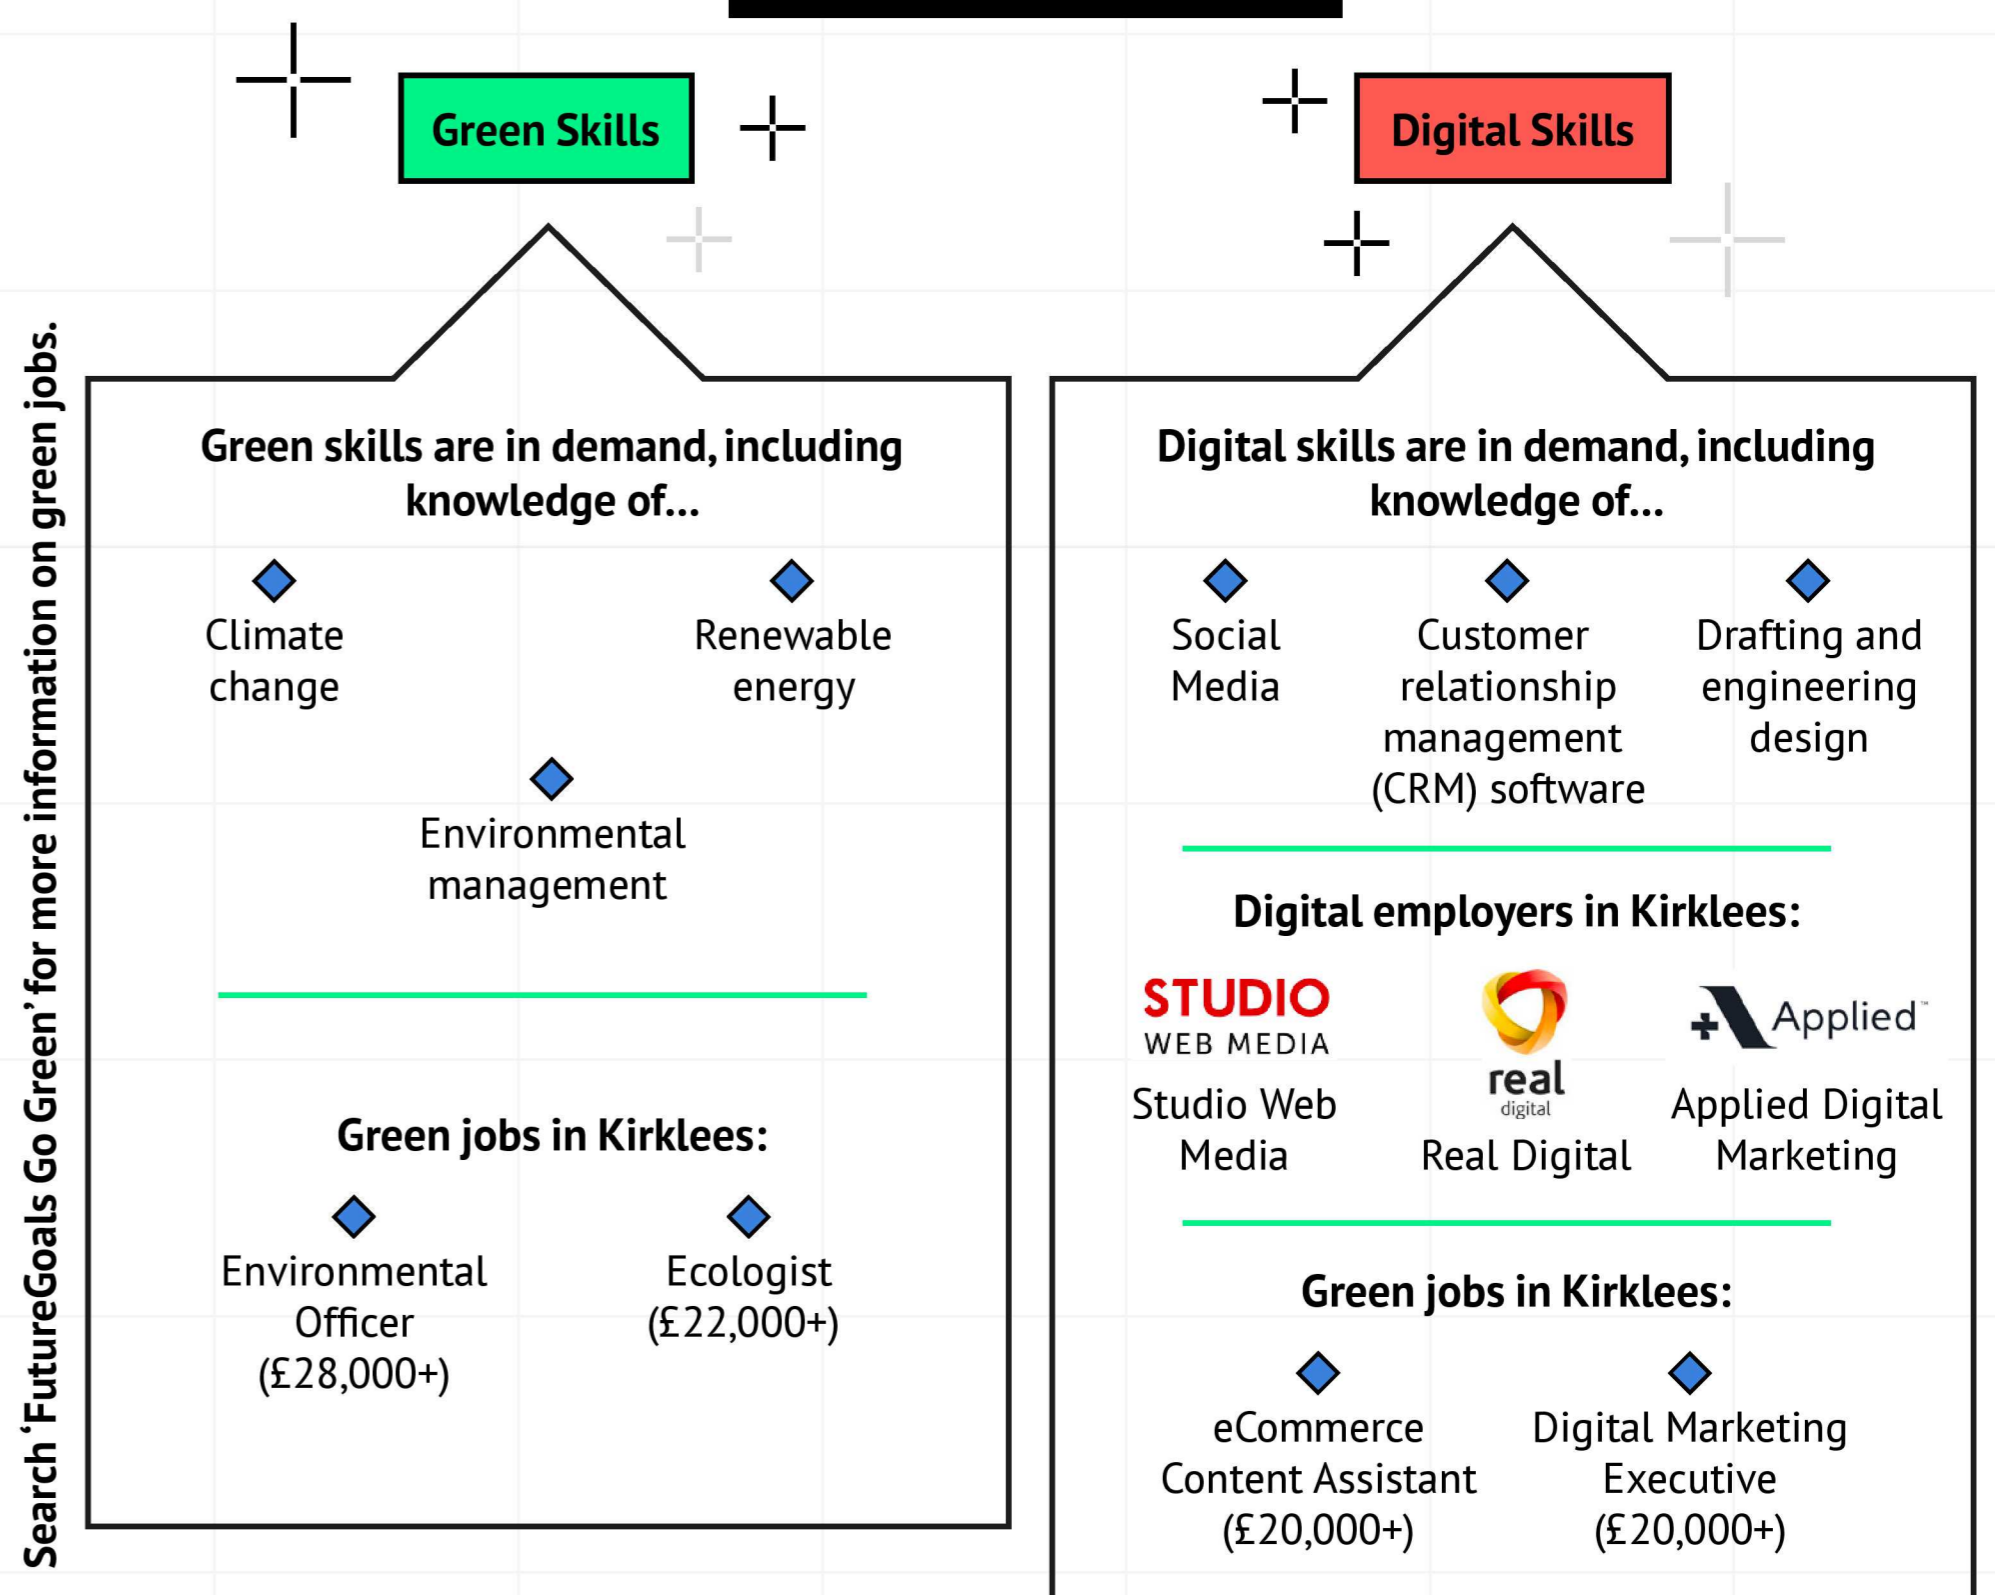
Search 'FutureGoals Go Green' for more information on green jobs.

Green Skills

Green skills are in demand, including knowledge of...

Climate change

Renewable energy

Environmental management

Green jobs in Kirklees:

Environmental Officer (£28,000+)

Ecologist (£22,000+)

Digital Skills

Digital skills are in demand, including knowledge of...

Social Media

Customer relationship management (CRM) software

Drafting and engineering design

Digital employers in Kirklees:

STUDIO WEB MEDIA
Studio Web Media

real digital
Real Digital

Applied
Applied Digital Marketing

Green jobs in Kirklees:

eCommerce Content Assistant (£20,000+)

Digital Marketing Executive (£20,000+)